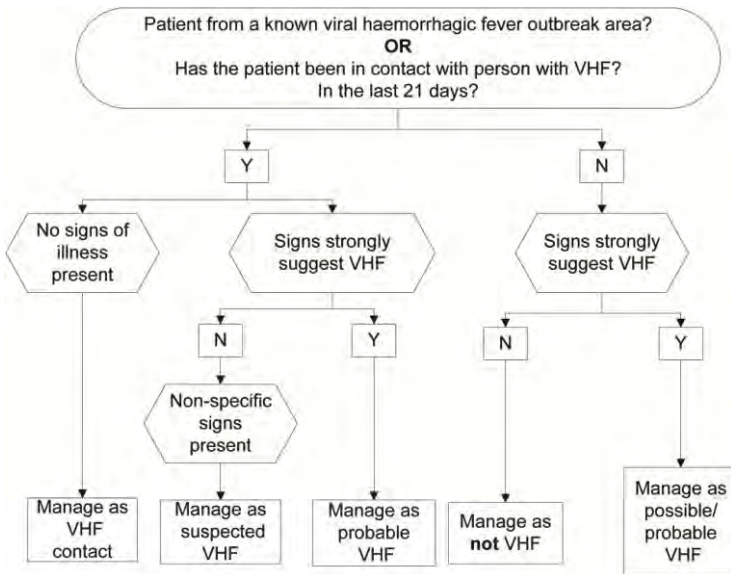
Patient from a known viral haemorrhagic fever outbreak area?
**OR**
Has the patient been in contact with person with VHF?
In the last 21 days?

Y

N

No signs of illness present

Signs strongly suggest VHF

Signs strongly suggest VHF

N

Y

N

Y

Non-specific signs present

Manage as VHF contact

Manage as suspected VHF

Manage as probable VHF

Manage as **not** VHF

Manage as possible/ probable VHF